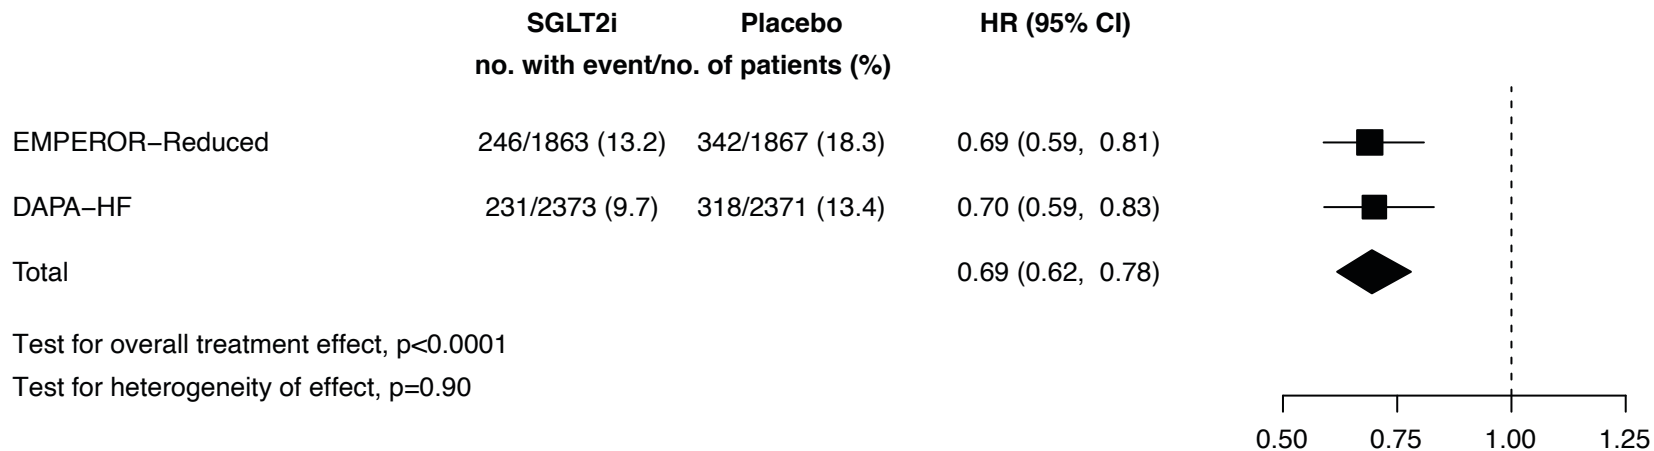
| | SGLT2i | Placebo | HR (95% CI) |
|---|---|---|---|
| | no. with event/no. of patients (%) | | |
| EMPEROR−Reduced | 246/1863 (13.2) | 342/1867 (18.3) | 0.69 (0.59, 0.81) |
| DAPA−HF | 231/2373 (9.7) | 318/2371 (13.4) | 0.70 (0.59, 0.83) |
| Total | | | 0.69 (0.62, 0.78) |

Test for overall treatment effect, p<0.0001

Test for heterogeneity of effect, p=0.90

0.50 0.75 1.00 1.25